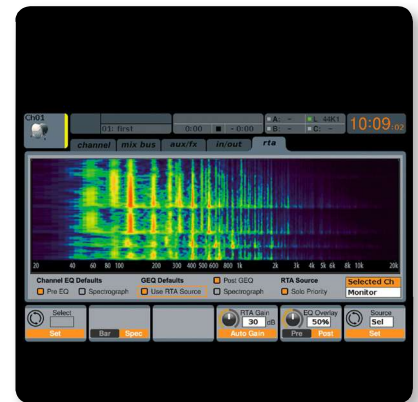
Ch01

01: first

0:00 - 0:00

A: -
B: -
44K1
C: -

10:09:02

channel
mix bus
aux/fx
in/out
rta

20 40 60 80 100 200 300 400 500 600 800 1k 2k 3k 4k 5k 6k 8k 10k 20k

Channel EQ Defaults
Pre EQ
Spectrograph

GEQ Defaults
Use RTA Source

Post GEQ
Spectrograph

RTA Source
Solo Priority

Selected Ch
Monitor

Select
Set

Bar
Spec

RTA Gain
30 dB
Auto Gain

EQ Overlay
50%
Pre
Post

Source
Sel
Set